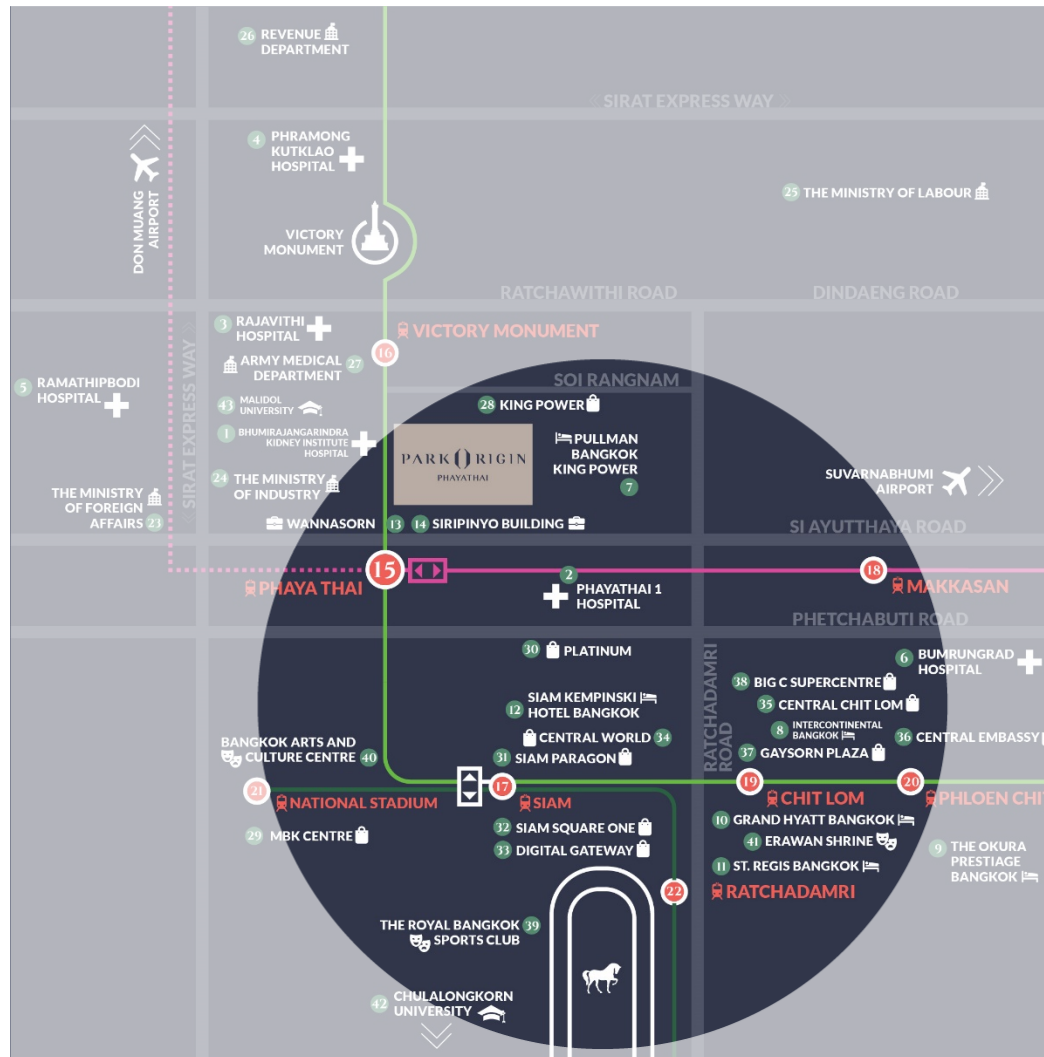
26 REVENUE DEPARTMENT

SIRAT EXPRESS WAY

4 PHRAMONG KUTKLAO HOSPITAL

DON MUANG AIRPORT

25 THE MINISTRY OF LABOUR

VICTORY MONUMENT

RATCHAWITHI ROAD

DINDAENG ROAD

3 RAJAVITHI HOSPITAL

VICTORY MONUMENT

16

ARMY MEDICAL DEPARTMENT 27

5 RAMATHIPBODI HOSPITAL

SIRAT EXPRESS WAY

SOI RANGNAM

43 MALIDOL UNIVERSITY

28 KING POWER

1 BHUMIRAJANGARINDRA KIDNEY INSTITUTE HOSPITAL

PARK ORIGIN PHAYATHAI

PULLMAN BANGKOK KING POWER 7

SUVARNABHUMI AIRPORT

24 THE MINISTRY OF INDUSTRY

THE MINISTRY OF FOREIGN AFFAIRS 23

WANNASORN 13

14 SIRIPINYO BUILDING

SI AYUTTHAYA ROAD

15

PHAYA THAI

2 PHAYATHAI 1 HOSPITAL

18 MAKKASAN

PHETCHABUTI ROAD

30 PLATINUM

6 BUMRUNGRAD HOSPITAL

38 BIG C SUPERCENTRE

35 CENTRAL CHIT LOM

12 SIAM KEMPINSKI HOTEL BANGKOK

8 INTERCONTINENTAL BANGKOK

36 CENTRAL EMBASSY

RATCHADAMRI ROAD

CENTRAL WORLD 34

BANGKOK ARTS AND CULTURE CENTRE 40

31 SIAM PARAGON

37 GAYSORN PLAZA

21 NATIONAL STADIUM

17 SIAM

19 CHIT LOM

20 PHLOEN CHIT

29 MBK CENTRE

32 SIAM SQUARE ONE

10 GRAND HYATT BANGKOK

41 ERAWAN SHRINE

9 THE OKURA PRESTIAGE BANGKOK

33 DIGITAL GATEWAY

11 ST. REGIS BANGKOK

22 RATCHADAMRI

THE ROYAL BANGKOK 39 SPORTS CLUB

42 CHULALONGKORN UNIVERSITY